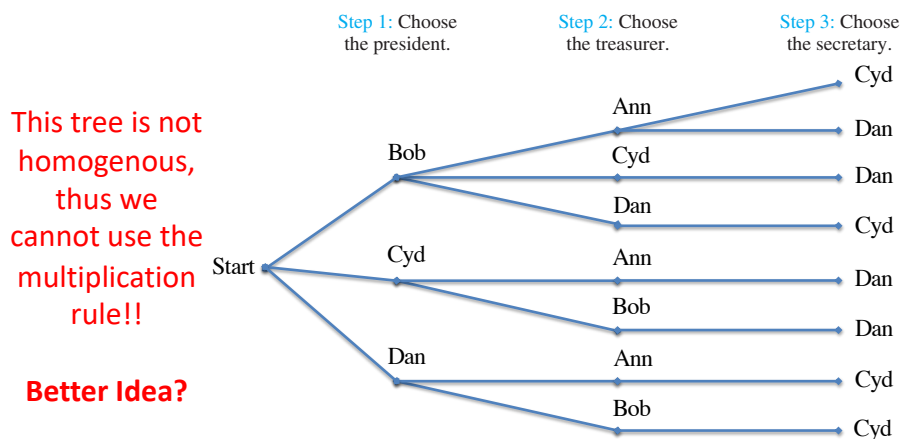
This tree is not homogenous, thus we cannot use the multiplication rule!!

Better Idea?

Step 1: Choose the president.

Step 2: Choose the treasurer.

Step 3: Choose the secretary.

Start

Bob

Ann

Cyd

Dan

Cyd

Dan

Dan

Cyd

Cyd

Ann

Dan

Bob

Dan

Dan

Ann

Cyd

Bob

Cyd